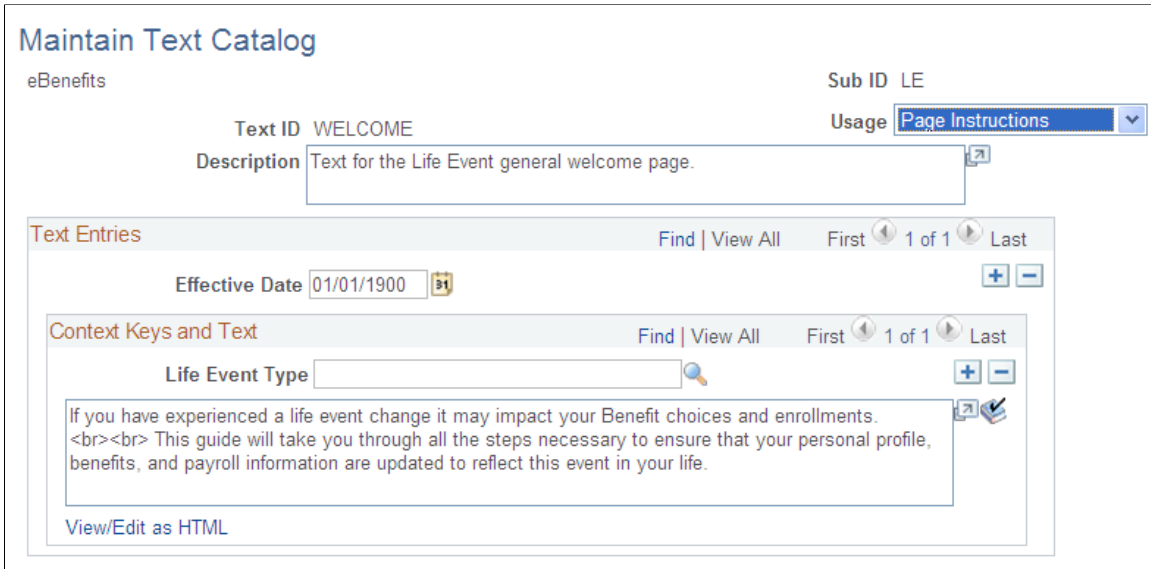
Maintain Text Catalog

eBenefits

Sub ID LE

Text ID WELCOME

Usage Page Instructions

Description Text for the Life Event general welcome page.

Text Entries

Find | View All First 1 of 1 Last

Effective Date 01/01/1900

Context Keys and Text

Find | View All First 1 of 1 Last

Life Event Type

If you have experienced a life event change it may impact your Benefit choices and enrollments. <br><br> This guide will take you through all the steps necessary to ensure that your personal profile, benefits, and payroll information are updated to reflect this event in your life.

View/Edit as HTML